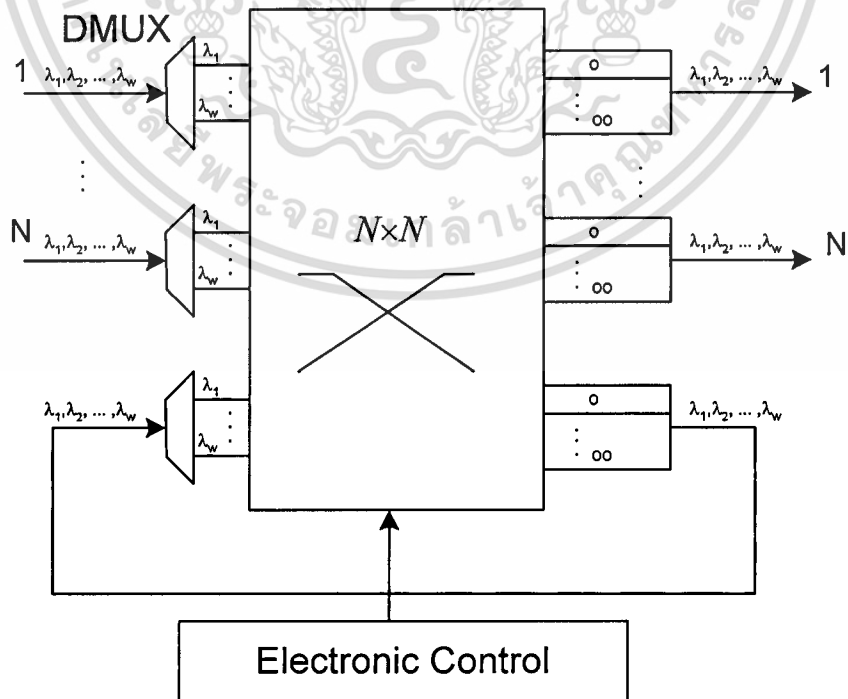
DMUX

1 $\lambda_1,\lambda_2,\ldots,\lambda_w$

$\lambda_1$

$\lambda_w$

N $\lambda_1,\lambda_2,\ldots,\lambda_w$

$\lambda_1$

$\lambda_w$

$\lambda_1,\lambda_2,\ldots,\lambda_w$

$\lambda_1$

$\lambda_w$

$N\times N$

o

oo

$\lambda_1,\lambda_2,\ldots,\lambda_w$ 1

o

oo

$\lambda_1,\lambda_2,\ldots,\lambda_w$ N

o

oo

$\lambda_1,\lambda_2,\ldots,\lambda_w$

Electronic Control